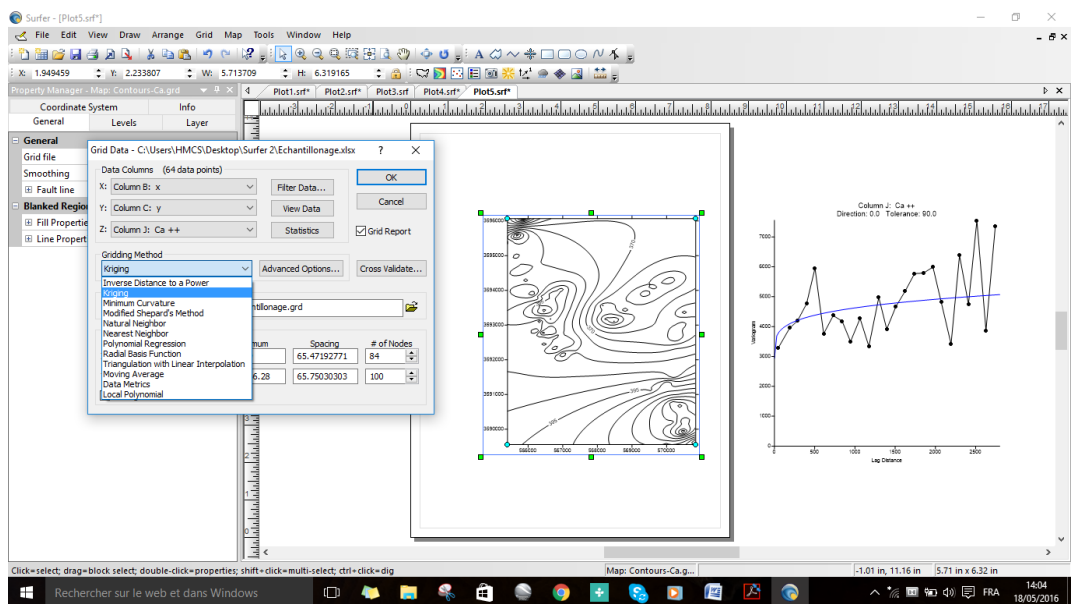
Surfer - [Plot5.srf*]

File Edit View Draw Arrange Grid Map Tools Window Help

X: 1.949459 Y: 2.233807 W: 5.713709 H: 6.319165

Property Manager - Map: Contours-Ca.grd

Coordinate System | Info
General | Levels | Layer

General
Grid file
Smoothing
Fault line
Blanked Regio
Fill Propertie
Line Propert

Plot1.srf* Plot2.srf* Plot3.srf Plot4.srf* Plot5.srf*

Grid Data - C:\Users\HMCS\Desktop\Surfer 2\Echantillonage.xlsx ? ✕

Data Columns (64 data points)
X: Column B: x Filter Data... OK
Y: Column C: y View Data Cancel
Z: Column J: Ca ++ Statistics Grid Report

Gridding Method
Kriging Advanced Options... Cross Validate...

Inverse Distance to a Power
Kriging
Minimum Curvature
Modified Shepard's Method
Natural Neighbor
Nearest Neighbor
Polynomial Regression
Radial Basis Function
Triangulation with Linear Interpolation
Moving Average
Data Metrics
Local Polynomial

ntillonage.grd

mum | Spacing | # of Nodes
 | 65.47192771 | 84
6.28 | 65.75030303 | 100

3596000 3595000 3594000 3593000 3592000 3591000
566000 567000 568000 569000 570000

Column J: Ca ++
Direction: 0.0 Tolerance: 90.0
Variogram
7000 6000 5000 4000 3000 2000 1000 0
0 500 1000 1500 2000 2500
Lag Distance

Click=select; drag=block select; double-click=properties; shift+click=multi-select; ctrl+click=dig | Map: Contours-Ca.g... | -1.01 in, 11.16 in | 5.71 in x 6.32 in

Rechercher sur le web et dans Windows | FRA | 14:04 18/05/2016